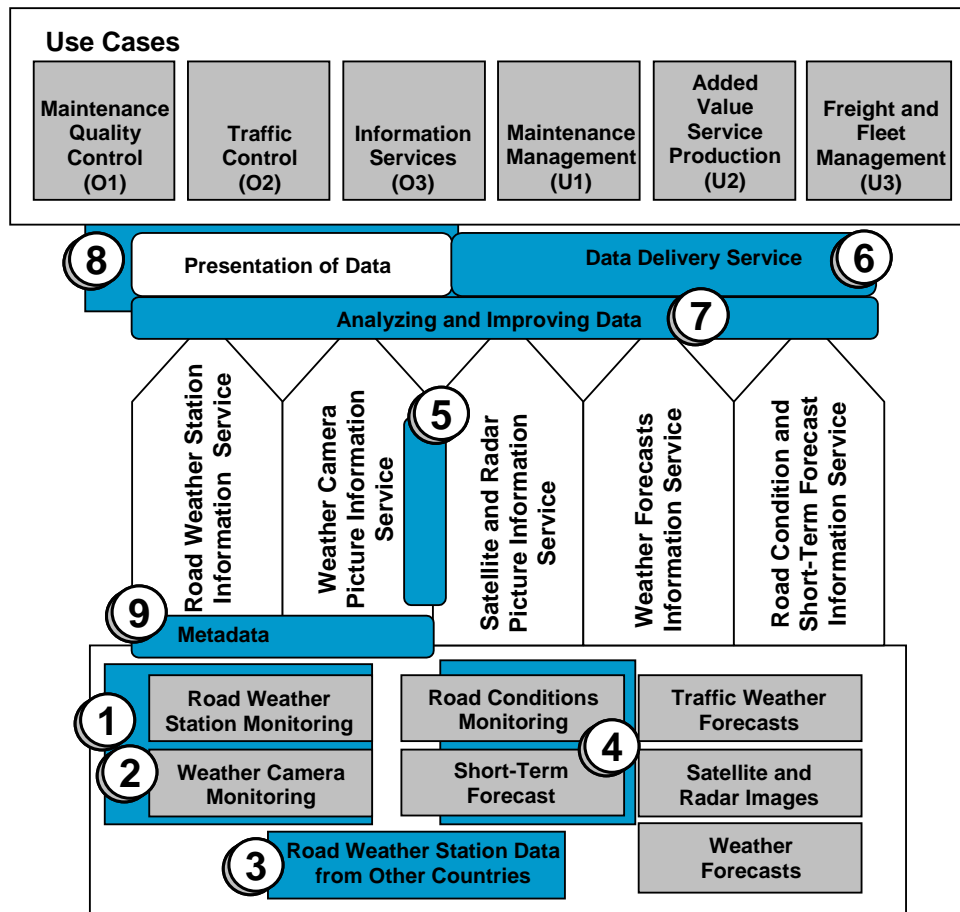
Use Cases

Maintenance Quality Control (O1)

Traffic Control (O2)

Information Services (O3)

Maintenance Management (U1)

Added Value Service Production (U2)

Freight and Fleet Management (U3)

8

Presentation of Data

Data Delivery Service

6

Analyzing and Improving Data

7

Road Weather Station Information Service

Weather Camera Picture Information Service

5

Satellite and Radar Picture Information Service

Weather Forecasts Information Service

Road Condition and Short-Term Forecast Information Service

9

Metadata

1

Road Weather Station Monitoring

2

Weather Camera Monitoring

Road Conditions Monitoring

4

Short-Term Forecast

Traffic Weather Forecasts

Satellite and Radar Images

Weather Forecasts

3

Road Weather Station Data from Other Countries